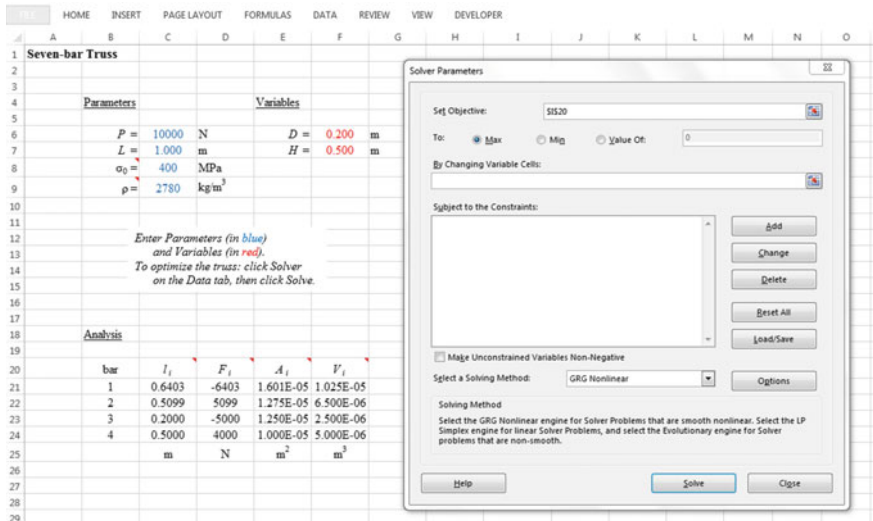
FILE HOME INSERT PAGE LAYOUT FORMULAS DATA REVIEW VIEW DEVELOPER

A B C D E F G H I J K L M N O

1 Seven-bar Truss
2
3
4 Parameters Variables
5
6 $P =$ 10000 N $D =$ 0.200 m
7 $L =$ 1.000 m $H =$ 0.500 m
8 $\sigma_0 =$ 400 MPa
9 $\rho =$ 2780 kg/m$^3$
10
11
12 Enter Parameters (in blue)
13 and Variables (in red).
14 To optimize the truss: click Solver
15 on the Data tab, then click Solve.
16
17
18 Analysis
19

| bar | $l_i$ | $F_i$ | $A_i$ | $V_i$ |
|---|---|---|---|---|
| 1 | 0.6403 | -6403 | 1.601E-05 | 1.025E-05 |
| 2 | 0.5099 | 5099 | 1.275E-05 | 6.500E-06 |
| 3 | 0.2000 | -5000 | 1.250E-05 | 2.500E-06 |
| 4 | 0.5000 | 4000 | 1.000E-05 | 5.000E-06 |
| | m | N | m$^2$ | m$^3$ |

26
27
28
29

Solver Parameters

Set Objective: $I$20

To: Max Min Value Of: 0

By Changing Variable Cells:

Subject to the Constraints:

Add
Change
Delete
Reset All
Load/Save

Make Unconstrained Variables Non-Negative

Select a Solving Method: GRG Nonlinear Options

Solving Method
Select the GRG Nonlinear engine for Solver Problems that are smooth nonlinear. Select the LP Simplex engine for linear Solver Problems, and select the Evolutionary engine for Solver problems that are non-smooth.

Help Solve Close